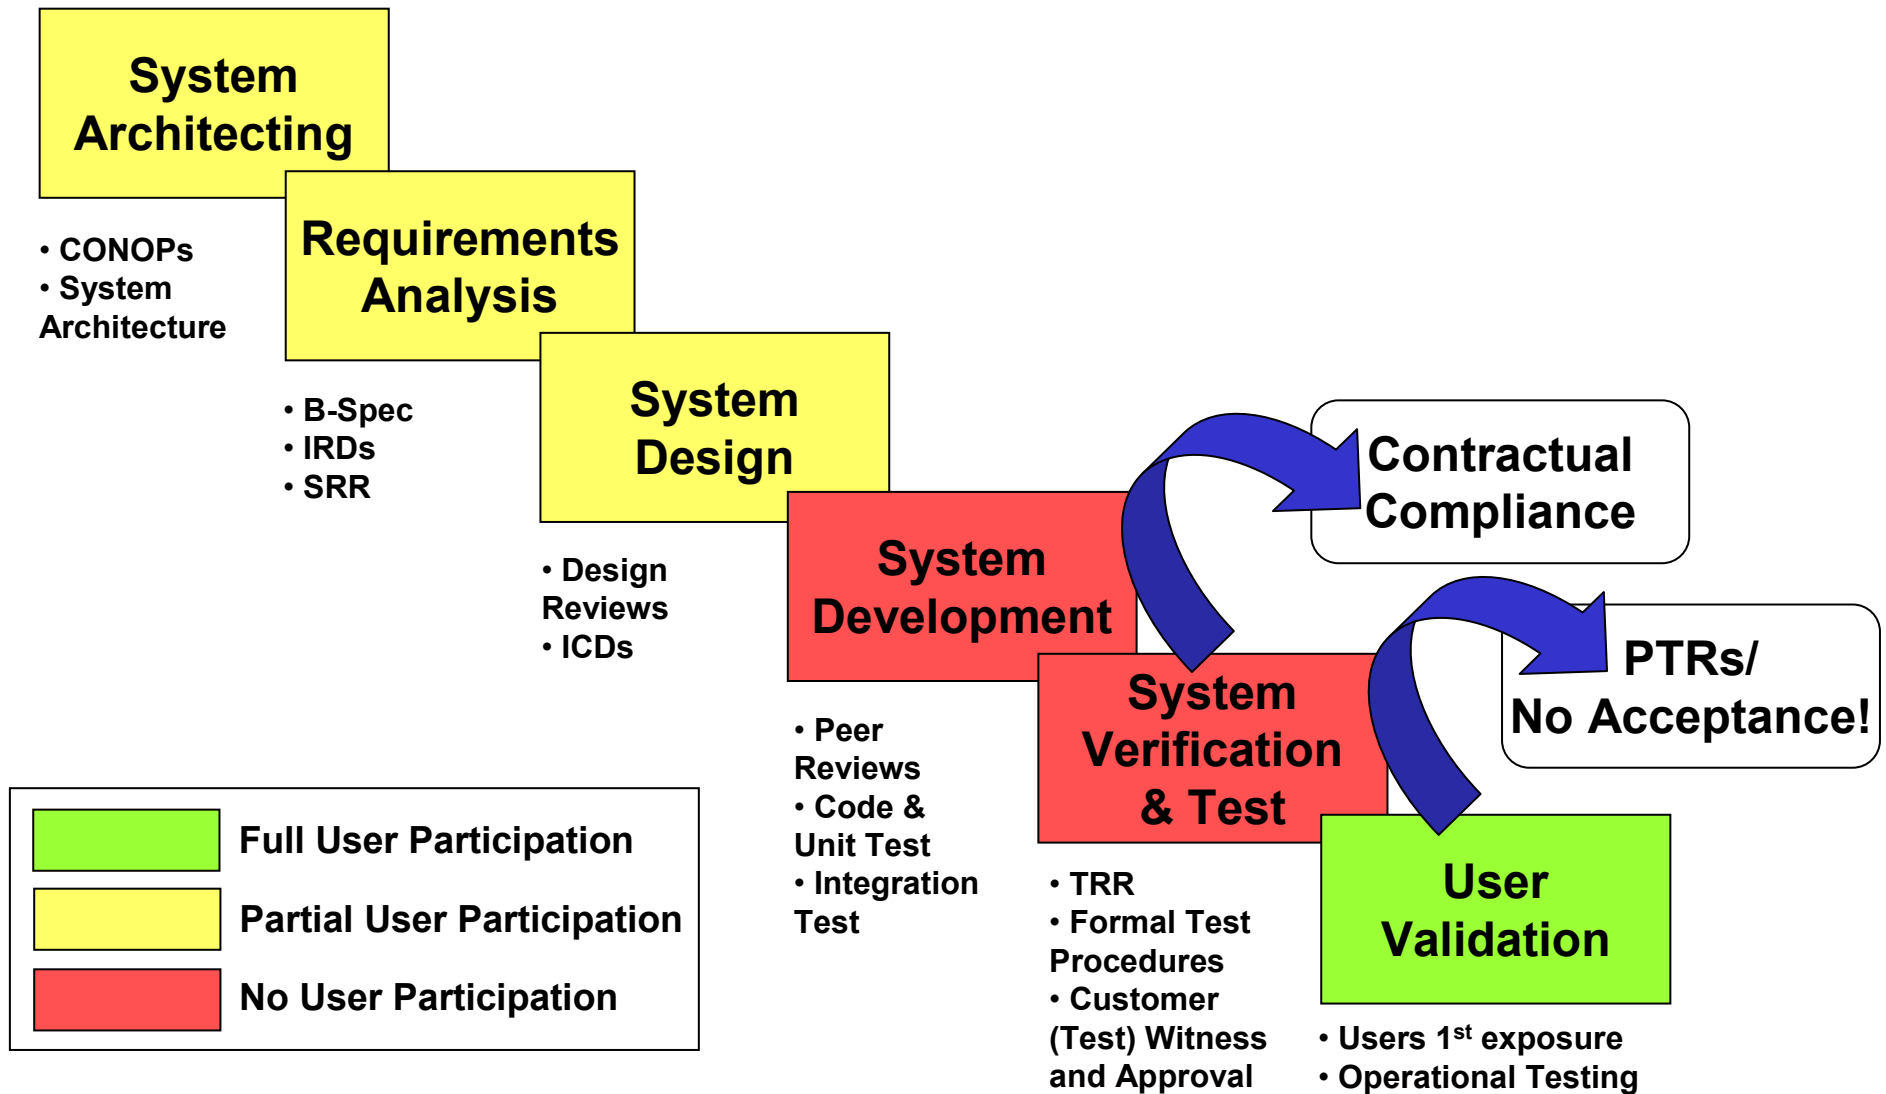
System Architecting

• CONOPs
• System Architecture

Requirements Analysis

• B-Spec
• IRDs
• SRR

System Design

• Design Reviews
• ICDs

System Development

• Peer Reviews
• Code & Unit Test
• Integration Test

System Verification & Test

• TRR
• Formal Test Procedures
• Customer (Test) Witness and Approval

Contractual Compliance

User Validation

• Users 1$^{st}$ exposure
• Operational Testing

PTRs/ No Acceptance!

Full User Participation
Partial User Participation
No User Participation